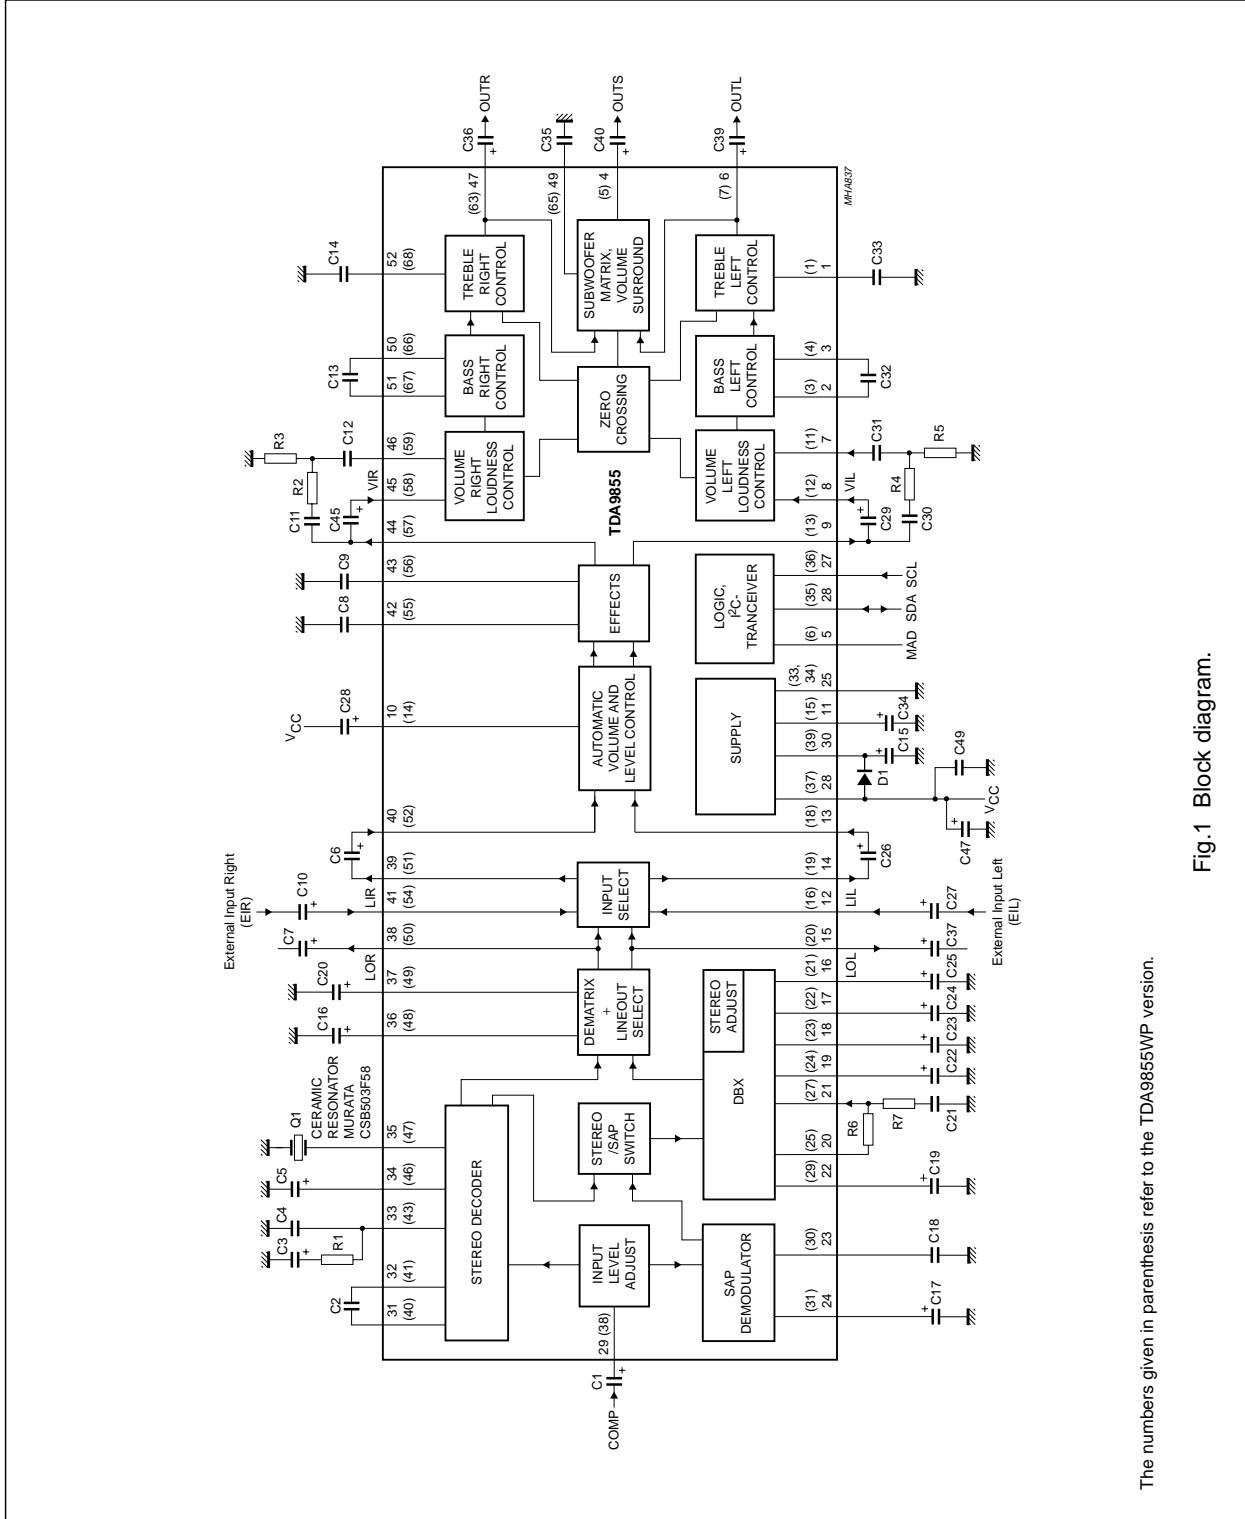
TDA9855

MHA837

OUTR
C36
(63) 47
C35
(65) 49
OUTS
C40
(5) 4
OUTL
C39
(7) 6

C14
52
(68)
TREBLE RIGHT CONTROL
SUBWOOFER MATRIX, VOLUME SURROUND
TREBLE LEFT CONTROL
(1)
1
C33

C13
50
(66)
51
(67)
BASS RIGHT CONTROL
ZERO CROSSING
BASS LEFT CONTROL
(4)
3
(3)
2
C32

R3
C12
R2
46
(59)
45
(58)
VIR
C11
C45
44
(57)
VOLUME RIGHT LOUDNESS CONTROL
VOLUME LEFT LOUDNESS CONTROL
(11)
7
C31
R5
(12)
8
VIL
R4
(13)
9
C29
C30

C9
43
(56)
C8
42
(55)
EFFECTS
LOGIC, I$^2$C-TRANCEIVER
(36)
27
(35)
28
(6)
5
MAD SDA SCL

$V_{CC}$
C28
10
(14)
AUTOMATIC VOLUME AND LEVEL CONTROL
SUPPLY
(33, 34)
25
(15)
11
C34
(39)
30
C15
D1
C49
(37)
28
$V_{CC}$
C47

40
(52)
C6
39
(51)
(18)
13
(19)
14
C26

External Input Right (EIR)
C10
LIR
41
(54)
INPUT SELECT
(16)
12
LIL
C27
External Input Left (EIL)

C7
38
(50)
(20)
15
C37

C20
LOR
37
(49)
DEMATRIX + LINEOUT SELECT
(21)
16
LOL
C25
C16
36
(48)
STEREO ADJUST
(22)
17
C24
(23)
18
C23
(24)
19
C22

Q1
CERAMIC RESONATOR MURATA CSB503F58
35
(47)
STEREO /SAP SWITCH
DBX
(27)
21
R7
C21
R6
(25)
20
C5
34
(46)
(29)
22
C19

C4
33
(43)
STEREO DECODER
C3
R1
32
(41)
INPUT LEVEL ADJUST
SAP DEMODULATOR
(30)
23
C18
C2
31
(40)
(31)
24
C17

COMP
C1
29 (38)

Fig.1 Block diagram.

The numbers given in parenthesis refer to the TDA9855WP version.